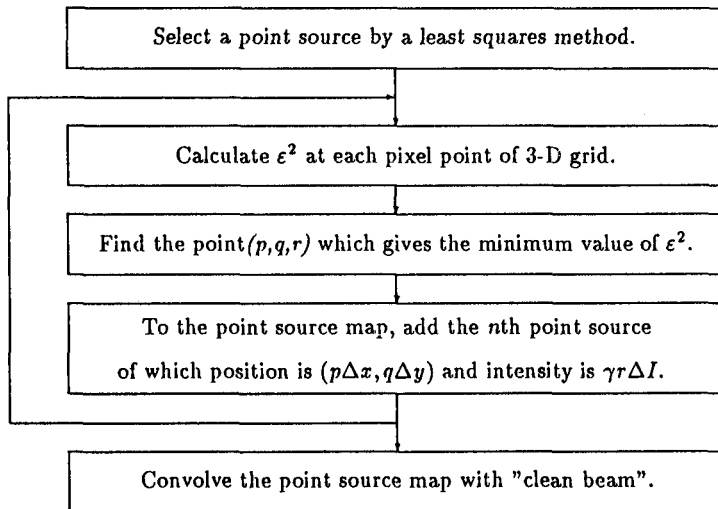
Select a point source by a least squares method.

Calculate $\varepsilon^2$ at each pixel point of 3-D grid.

Find the point$(p,q,r)$ which gives the minimum value of $\varepsilon^2$.

To the point source map, add the $n$th point source of which position is $(p\Delta x, q\Delta y)$ and intensity is $\gamma r \Delta I$.

Convolve the point source map with "clean beam".